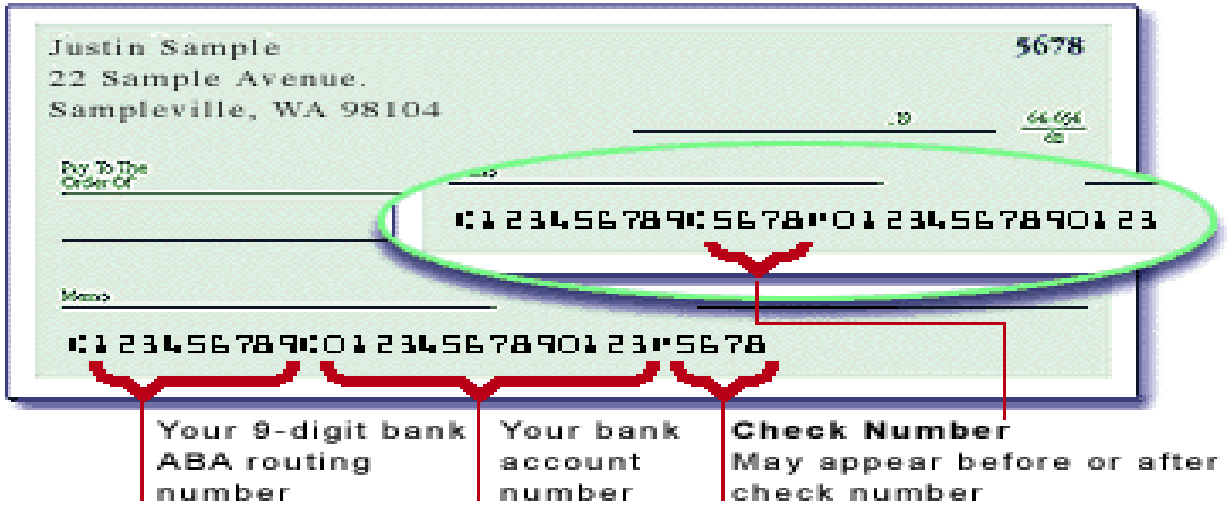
Justin Sample
22 Sample Avenue.
Sampleville, WA 98104

5678

.19

$\frac{64\text{-}654}{611}$

Pay To The Order Of

$

⑆123456789⑆5678⑈0123456789012 3

Memo

⑆123456789⑆0123456789012 3⑈5678

Your 9-digit bank ABA routing number

Your bank account number

Check Number
May appear before or after check number